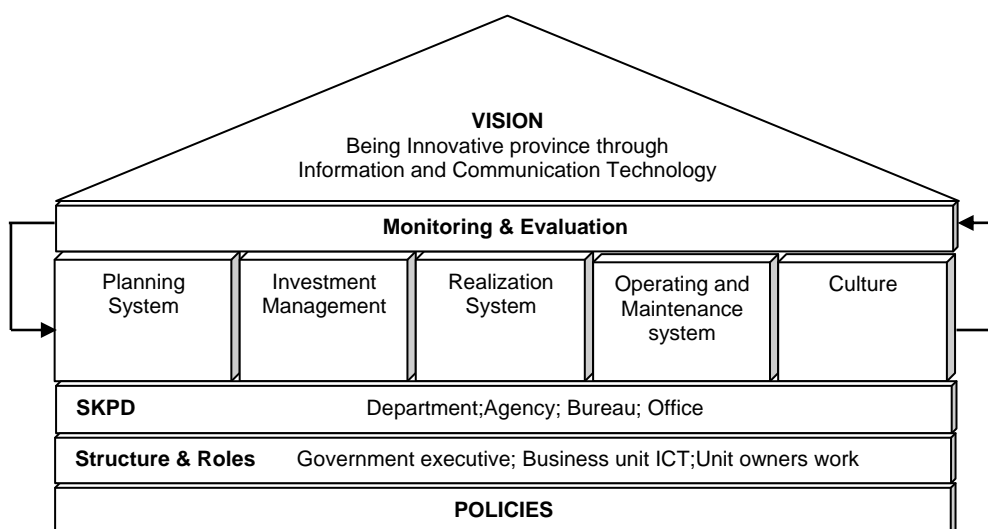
VISION
Being Innovative province through Information and Communication Technology

Monitoring & Evaluation

Planning System

Investment Management

Realization System

Operating and Maintenance system

Culture

SKPD Department;Agency; Bureau; Office

Structure & Roles Government executive; Business unit ICT;Unit owners work

POLICIES